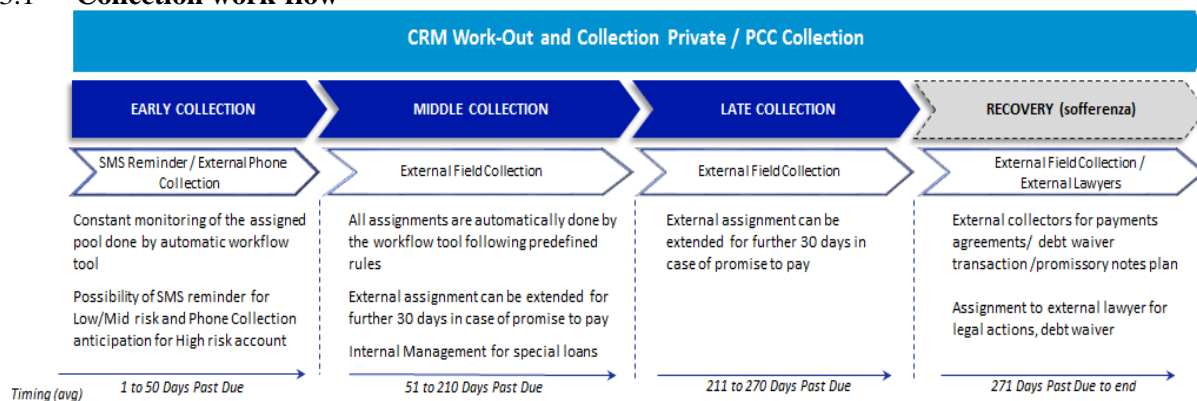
3.1 Collection work flow

CRM Work-Out and Collection Private / PCC Collection

EARLY COLLECTION

MIDDLE COLLECTION

LATE COLLECTION

RECOVERY (sofferenza)

SMS Reminder / External Phone Collection

External Field Collection

External Field Collection

External Field Collection / External Lawyers

Constant monitoring of the assigned pool done by automatic workflow tool

Possibility of SMS reminder for Low/Mid risk and Phone Collection anticipation for High risk account

All assignments are automatically done by the workflow tool following predefined rules

External assignment can be extended for further 30 days in case of promise to pay

Internal Management for special loans

External assignment can be extended for further 30 days in case of promise to pay

External collectors for payments agreements/ debt waiver transaction /promissory notes plan

Assignment to external lawyer for legal actions, debt waiver

Timing (avg)

1 to 50 Days Past Due

51 to 210 Days Past Due

211 to 270 Days Past Due

271 Days Past Due to end